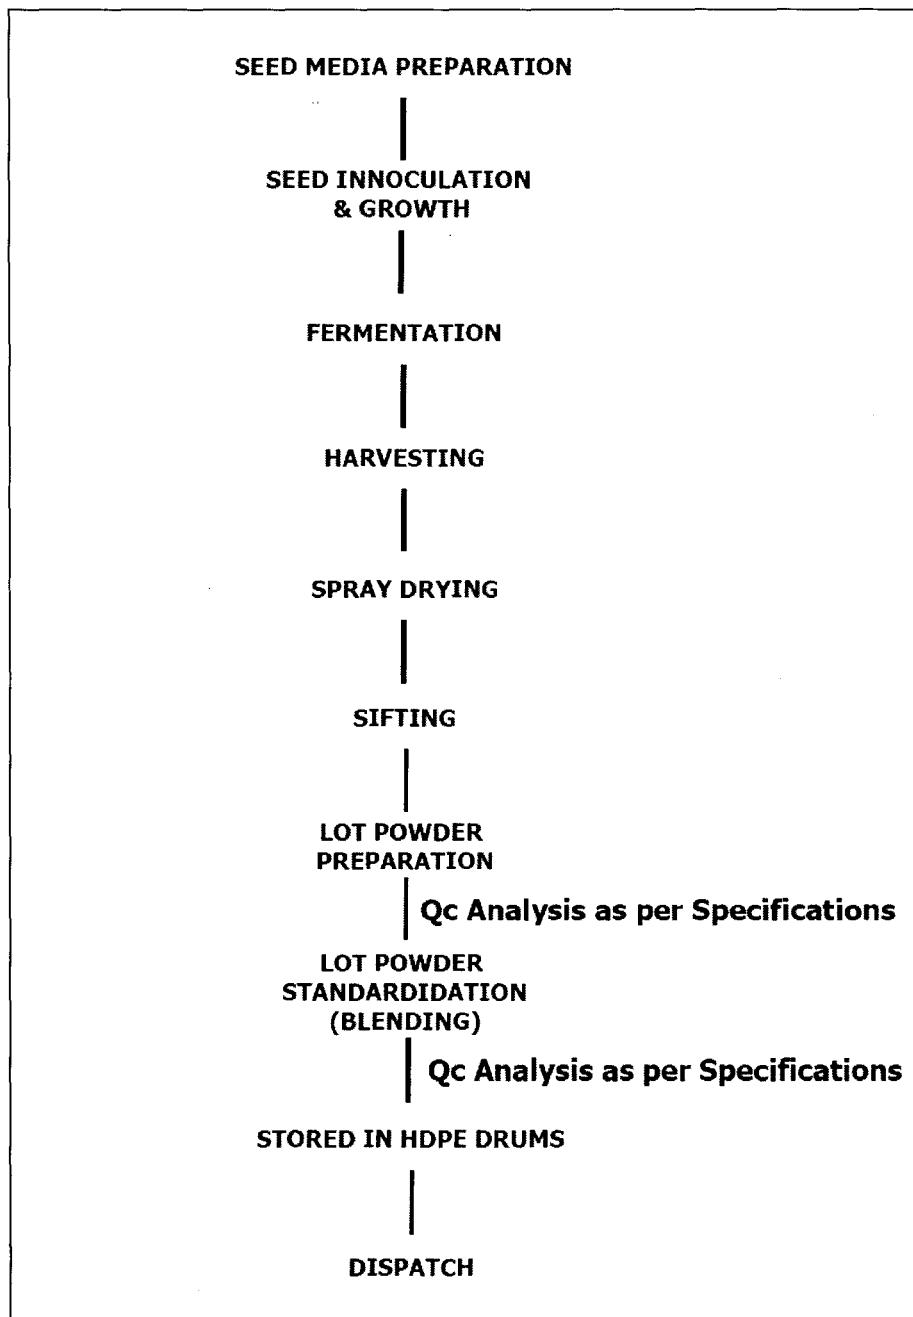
SEED MEDIA PREPARATION

SEED INNOCULATION & GROWTH

FERMENTATION

HARVESTING

SPRAY DRYING

SIFTING

LOT POWDER PREPARATION

Qc Analysis as per Specifications

LOT POWDER STANDARDIDATION (BLENDING)

Qc Analysis as per Specifications

STORED IN HDPE DRUMS

DISPATCH